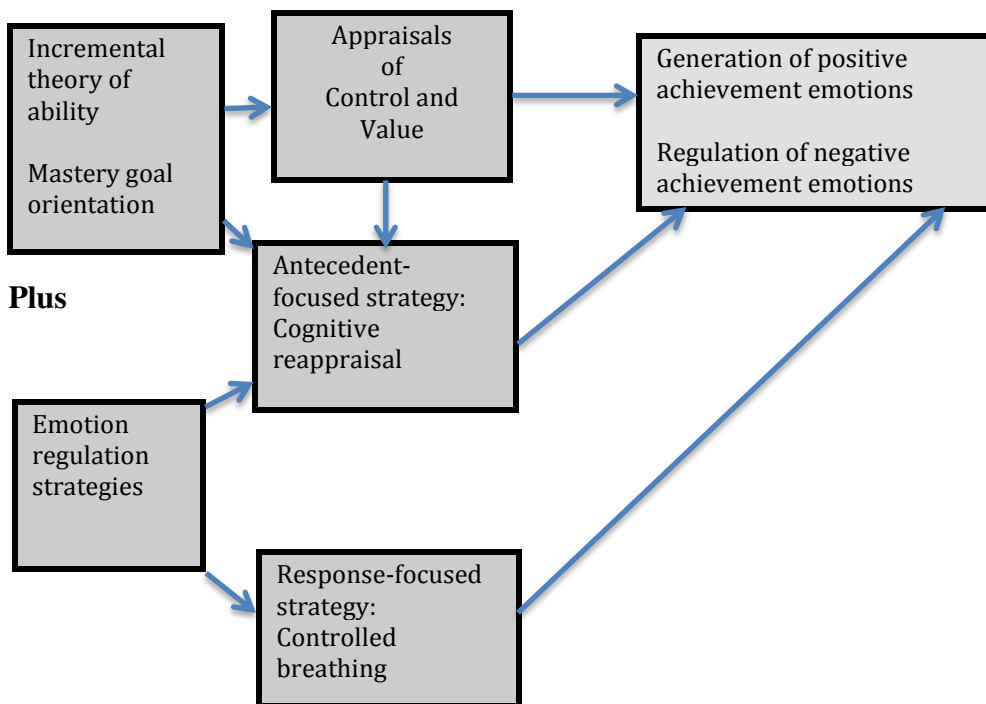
Incremental theory of ability

Mastery goal orientation

Appraisals of Control and Value

Generation of positive achievement emotions

Regulation of negative achievement emotions

Plus

Antecedent-focused strategy: Cognitive reappraisal

Emotion regulation strategies

Response-focused strategy: Controlled breathing